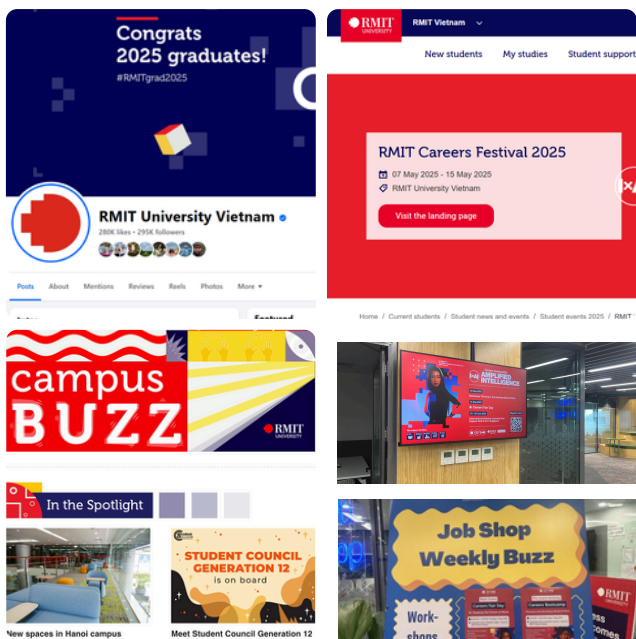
Congrats 2025 graduates!
#RMITgrad2025

RMIT University Vietnam
280K likes • 295K followers

Posts About Mentions Reviews Reels Photos More

RMIT UNIVERSITY RMIT Vietnam

New students My studies Student support

RMIT Careers Festival 2025
07 May 2025 - 15 May 2025
RMIT University Vietnam
Visit the landing page

Home / Current students / Student news and events / Student events 2025 / RMIT

campus BUZZ
RMIT UNIVERSITY

AMPLIFIED INTELLIGENCE

In the Spotlight

New spaces in Hanoi campus

STUDENT COUNCIL GENERATION 12 is on board

Meet Student Council Generation 12

Job Shop Weekly Buzz

Work-shops

RMIT